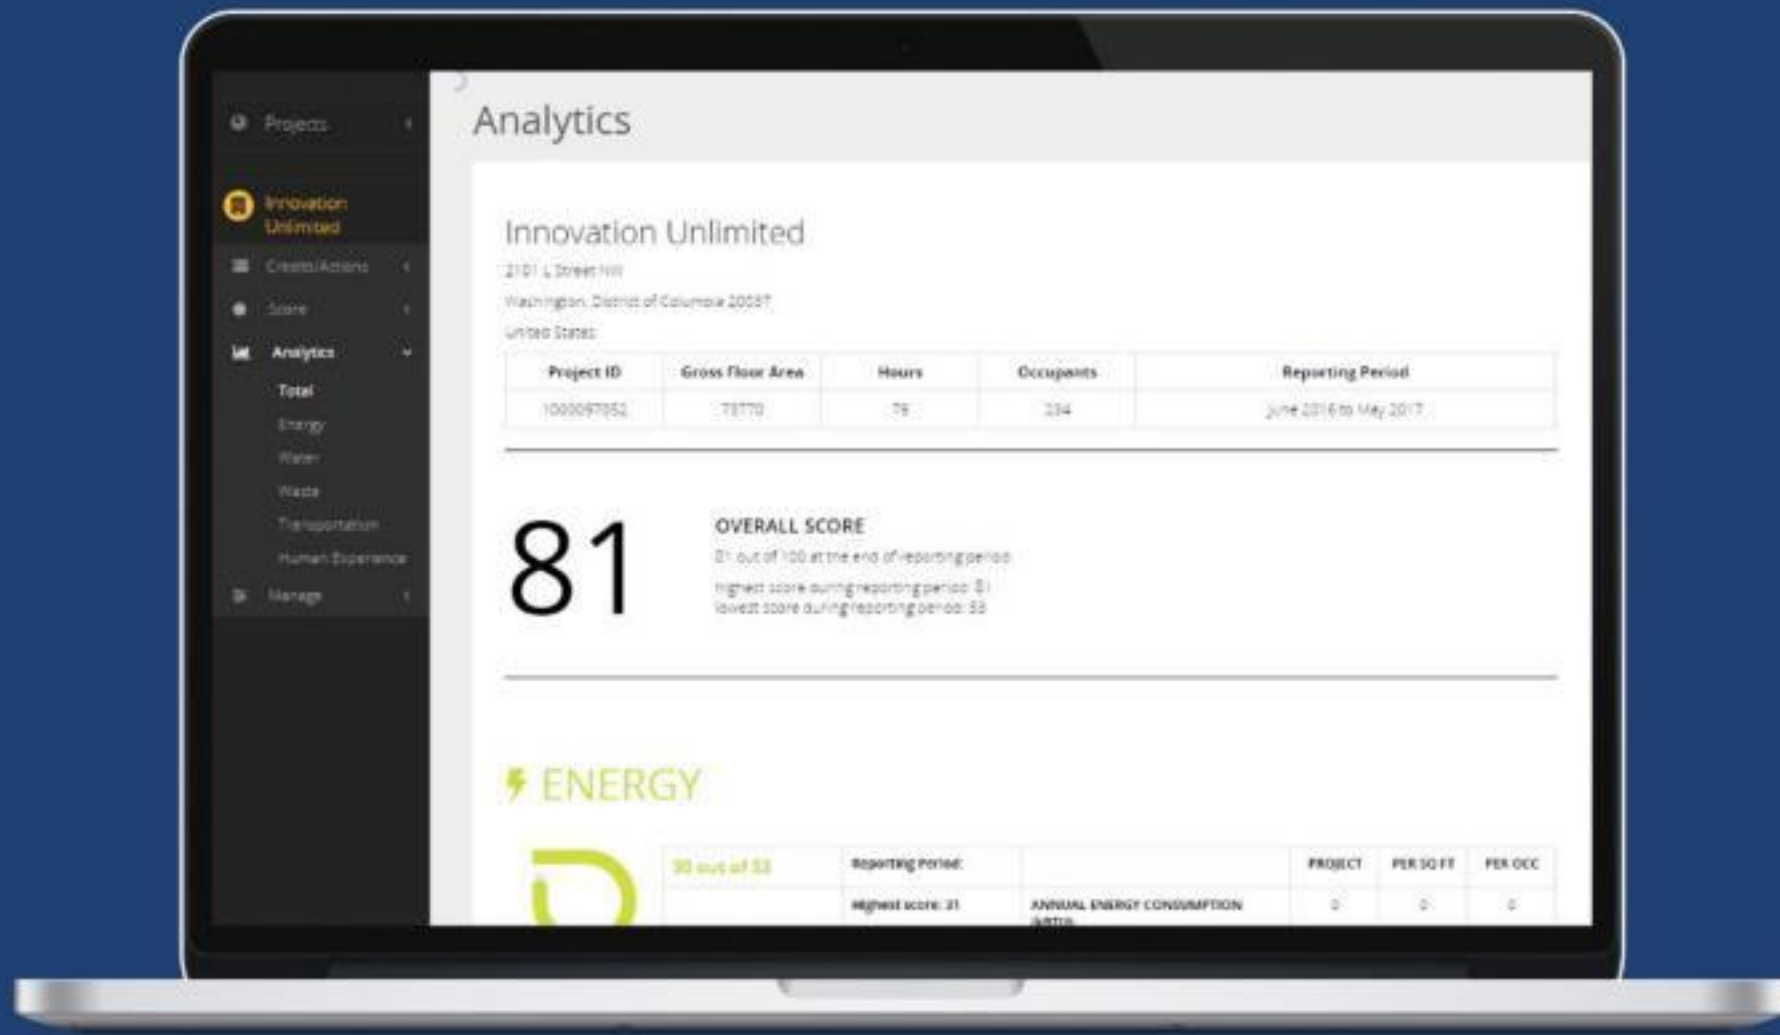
Projects

Innovation Unlimited

Credits/Actions

Score

Analytics

Total

Energy

Water

Waste

Transportation

Human Experience

Manage

Analytics

Innovation Unlimited

2101 L Street NW

Washington, District of Columbia 20037

United States

| Project ID | Gross Floor Area | Hours | Occupants | Reporting Period |
|---|---|---|---|---|
| 1000097052 | 73770 | 79 | 334 | June 2016 to May 2017 |

81

OVERALL SCORE

81 out of 100 at the end of reporting period

highest score during reporting period: 81
lowest score during reporting period: 53

ENERGY

| 30 out of 33 | Reporting Period: | | PROJECT | PER SQ FT | PER OCC |
|---|---|---|---|---|---|
| | Highest score: 31 | ANNUAL ENERGY CONSUMPTION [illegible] | 0 | 0 | 0 |